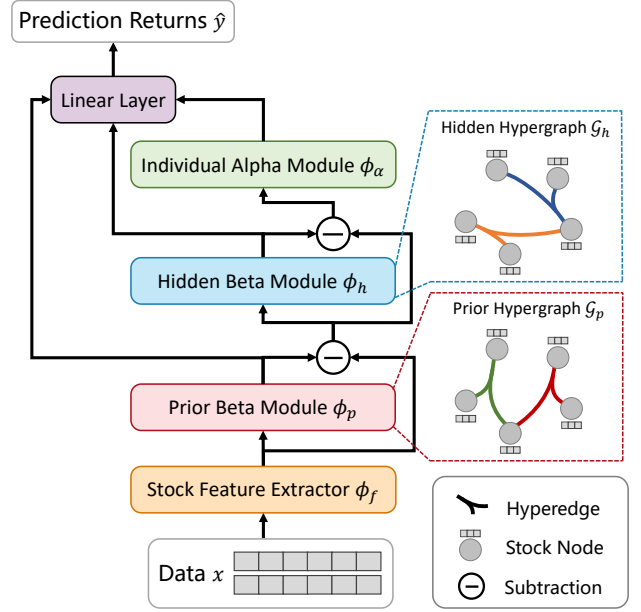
Prediction Returns $\hat{y}$

Linear Layer

Individual Alpha Module $\phi_\alpha$

Hidden Hypergraph $\mathcal{G}_h$

Hidden Beta Module $\phi_h$

Prior Hypergraph $\mathcal{G}_p$

Prior Beta Module $\phi_p$

Stock Feature Extractor $\phi_f$

Data $x$

Hyperedge

Stock Node

Subtraction